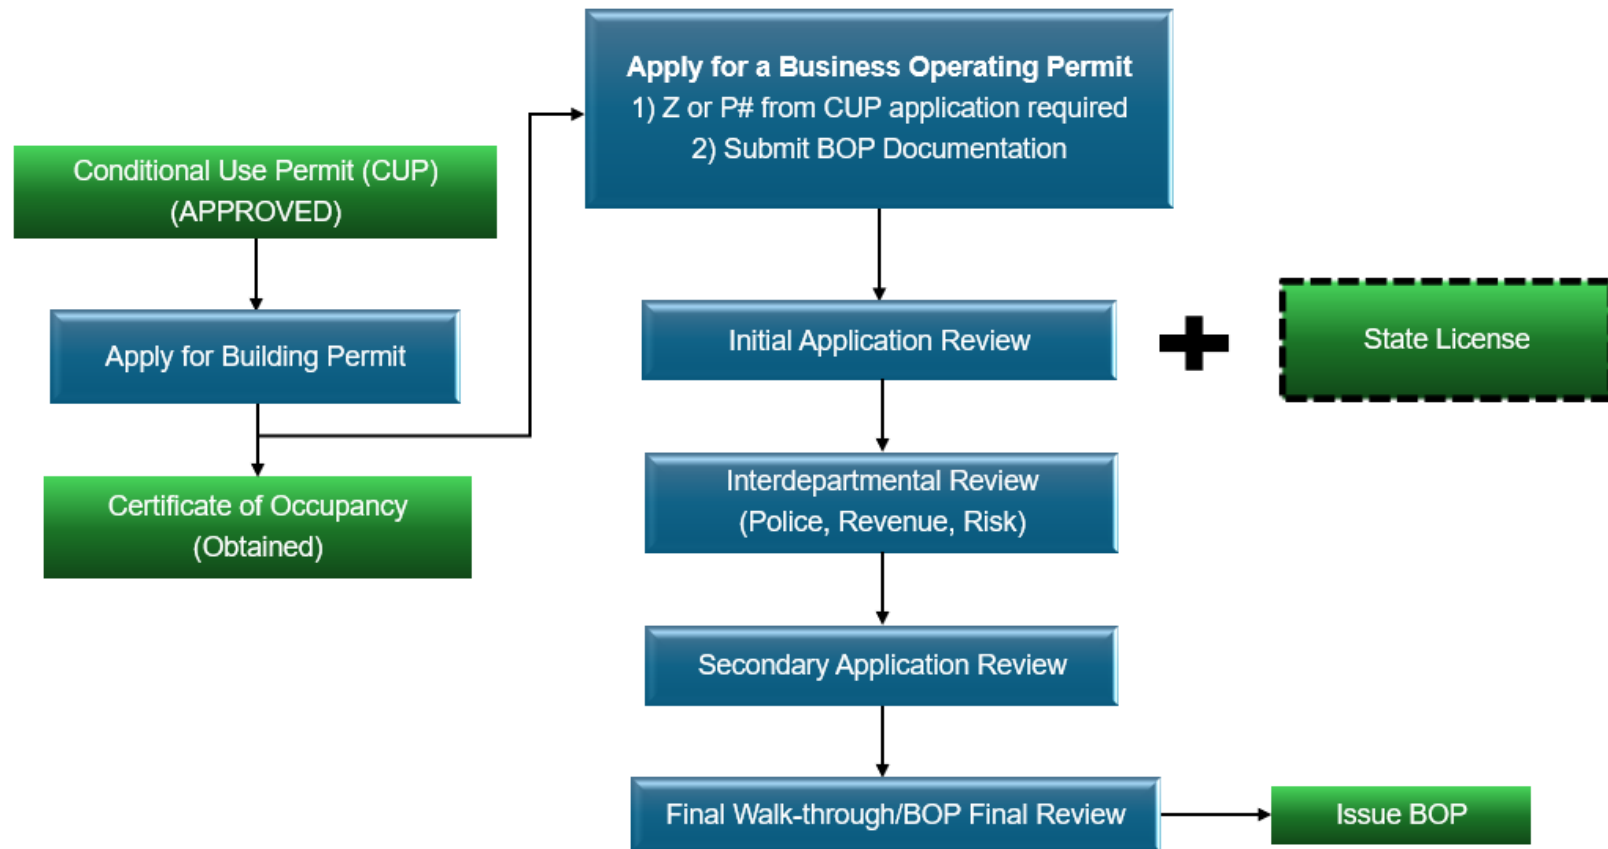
Conditional Use Permit (CUP)
(APPROVED)

Apply for Building Permit

Certificate of Occupancy
(Obtained)

Apply for a Business Operating Permit
1) Z or P# from CUP application required
2) Submit BOP Documentation

Initial Application Review

State License

Interdepartmental Review
(Police, Revenue, Risk)

Secondary Application Review

Final Walk-through/BOP Final Review

Issue BOP